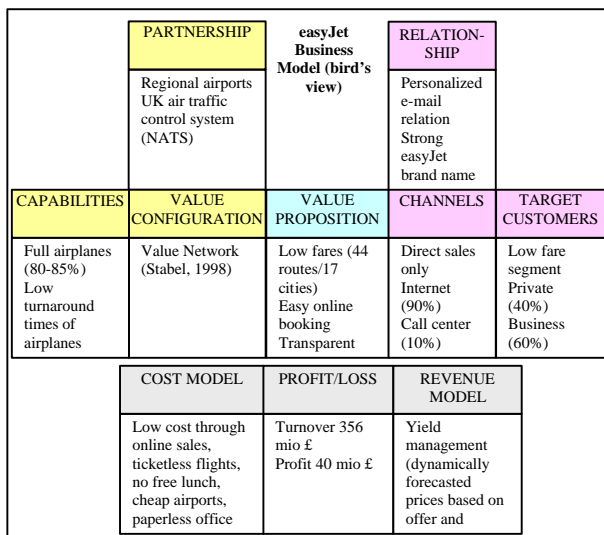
PARTNERSHIP

Regional airports UK air traffic control system (NATS)

easyJet Business Model (bird's view)

RELATIONSHIP

Personalized e-mail relation Strong easyJet brand name

| CAPABILITIES | VALUE CONFIGURATION | VALUE PROPOSITION | CHANNELS | TARGET CUSTOMERS |
|---|---|---|---|---|
| Full airplanes (80-85%) Low turnaround times of airplanes | Value Network (Stabel, 1998) | Low fares (44 routes/17 cities) Easy online booking Transparent | Direct sales only Internet (90%) Call center (10%) | Low fare segment Private (40%) Business (60%) |

| COST MODEL | PROFIT/LOSS | REVENUE MODEL |
|---|---|---|
| Low cost through online sales, ticketless flights, no free lunch, cheap airports, paperless office | Turnover 356 mio £ Profit 40 mio £ | Yield management (dynamically forecasted prices based on offer and |